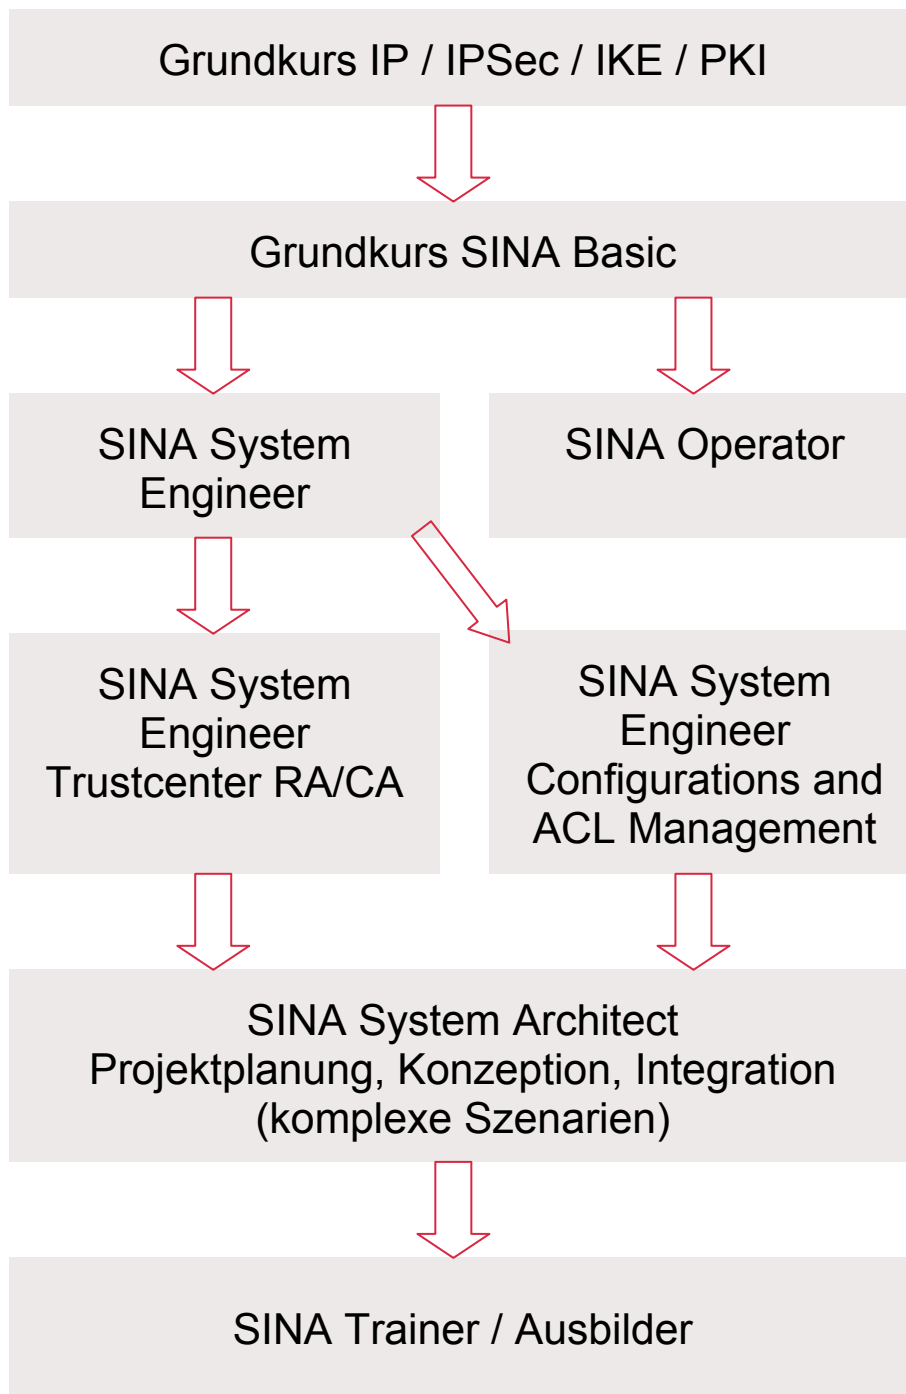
Grundkurs IP / IPSec / IKE / PKI

Grundkurs SINA Basic

SINA System Engineer

SINA Operator

SINA System Engineer Trustcenter RA/CA

SINA System Engineer Configurations and ACL Management

SINA System Architect
Projektplanung, Konzeption, Integration
(komplexe Szenarien)

SINA Trainer / Ausbilder